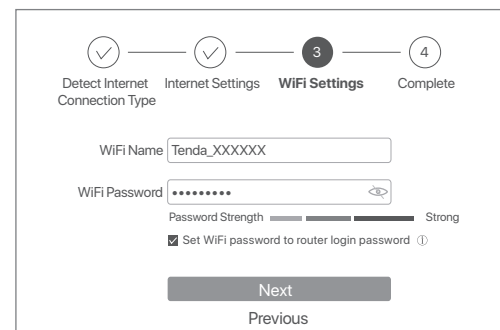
3
4

Detect Internet Connection Type
Internet Settings
**WiFi Settings**
Complete

WiFi Name Tenda_XXXXXX

WiFi Password ••••••••••

Password Strength Strong

Set WiFi password to router login password ⓘ

Next

Previous